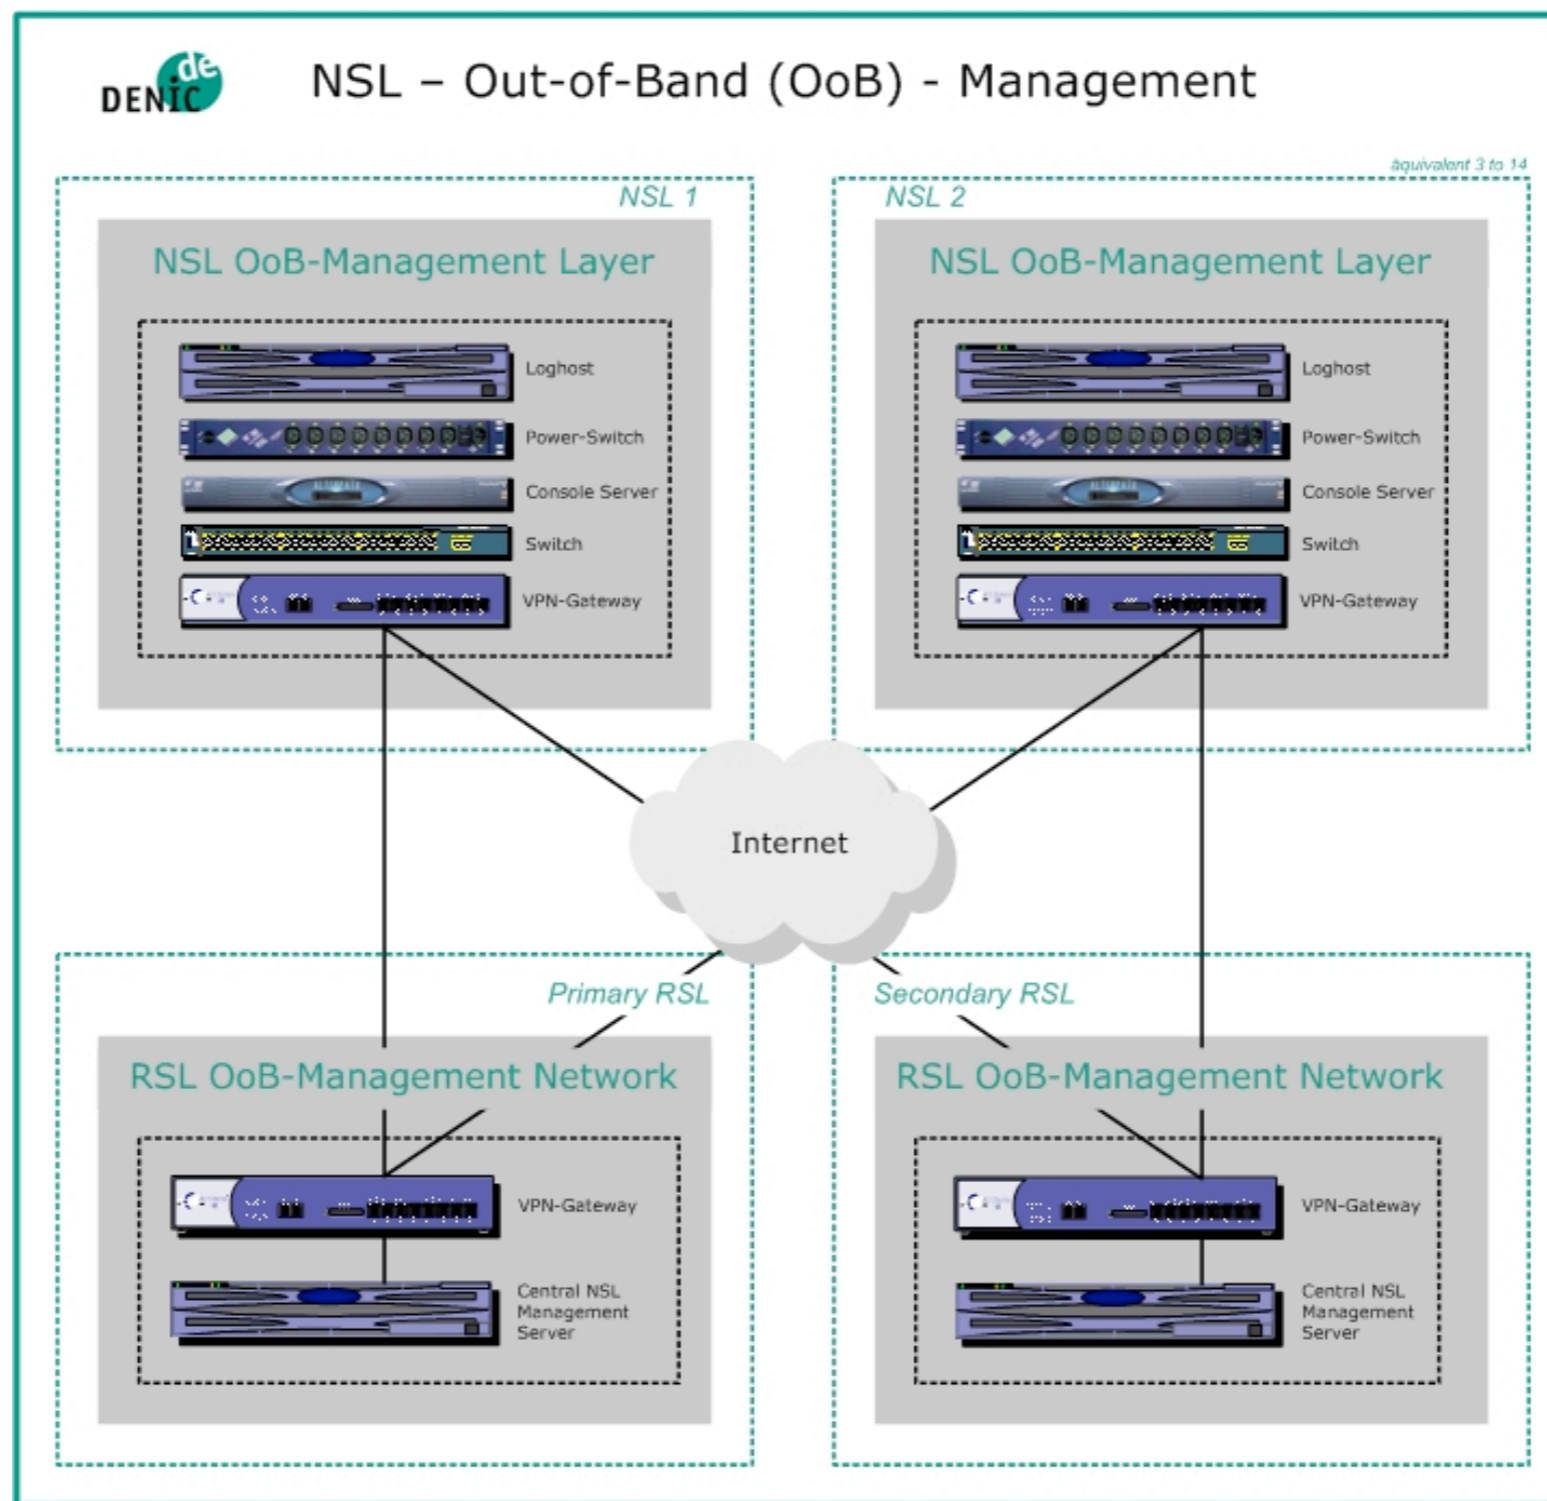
DENIC de

NSL – Out-of-Band (OoB) - Management

äquivalent 3 to 14

NSL 1

NSL OoB-Management Layer

Loghost

Power-Switch

Console Server

Switch

VPN-Gateway

NSL 2

NSL OoB-Management Layer

Loghost

Power-Switch

Console Server

Switch

VPN-Gateway

Internet

Primary RSL

RSL OoB-Management Network

VPN-Gateway

Central NSL Management Server

Secondary RSL

RSL OoB-Management Network

VPN-Gateway

Central NSL Management Server